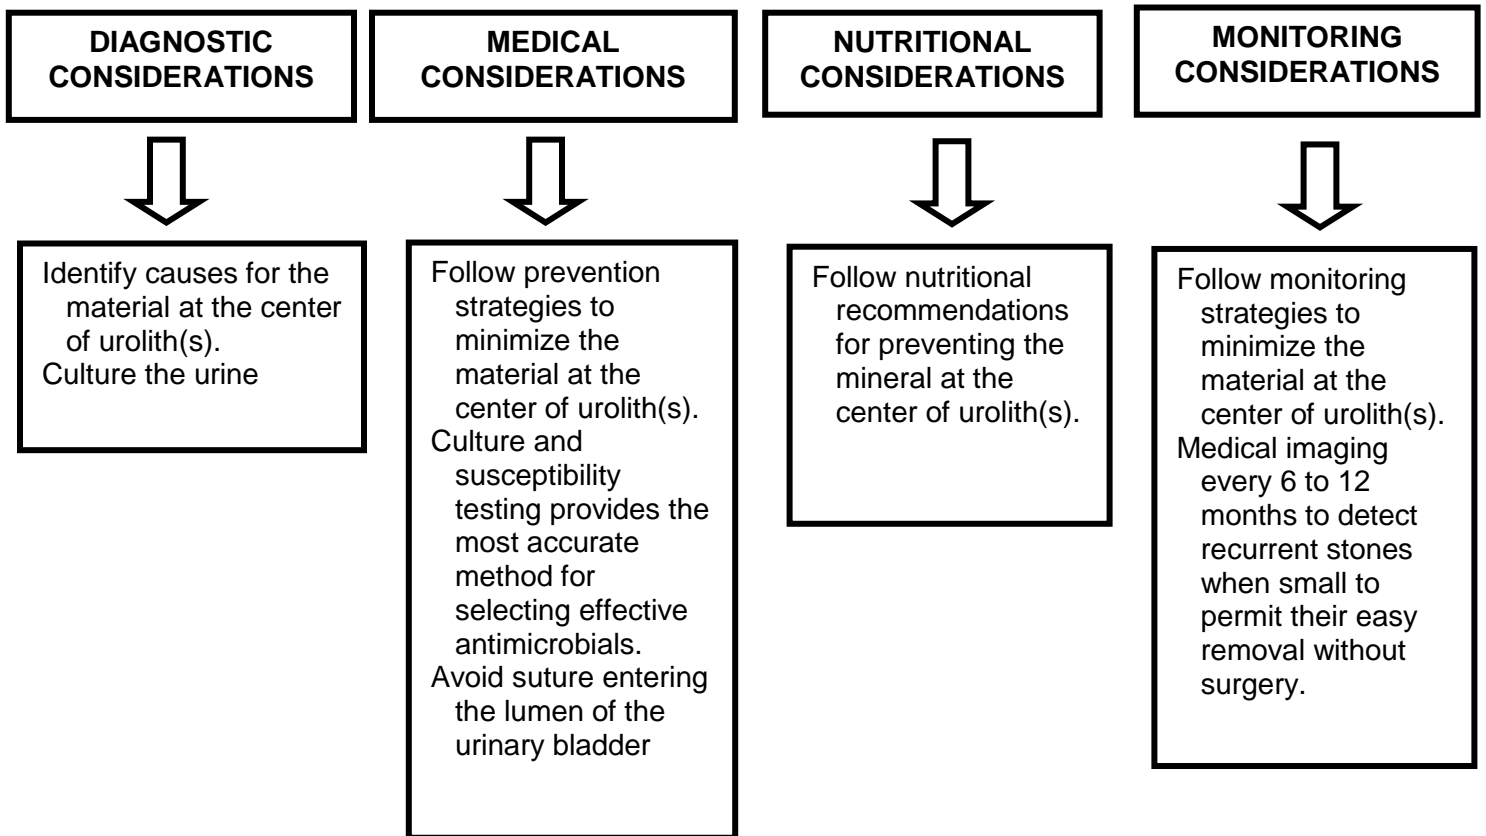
DIAGNOSTIC CONSIDERATIONS

Identify causes for the material at the center of urolith(s).
Culture the urine

MEDICAL CONSIDERATIONS

Follow prevention strategies to minimize the material at the center of urolith(s).
Culture and susceptibility testing provides the most accurate method for selecting effective antimicrobials.
Avoid suture entering the lumen of the urinary bladder

NUTRITIONAL CONSIDERATIONS

Follow nutritional recommendations for preventing the mineral at the center of urolith(s).

MONITORING CONSIDERATIONS

Follow monitoring strategies to minimize the material at the center of urolith(s).
Medical imaging every 6 to 12 months to detect recurrent stones when small to permit their easy removal without surgery.